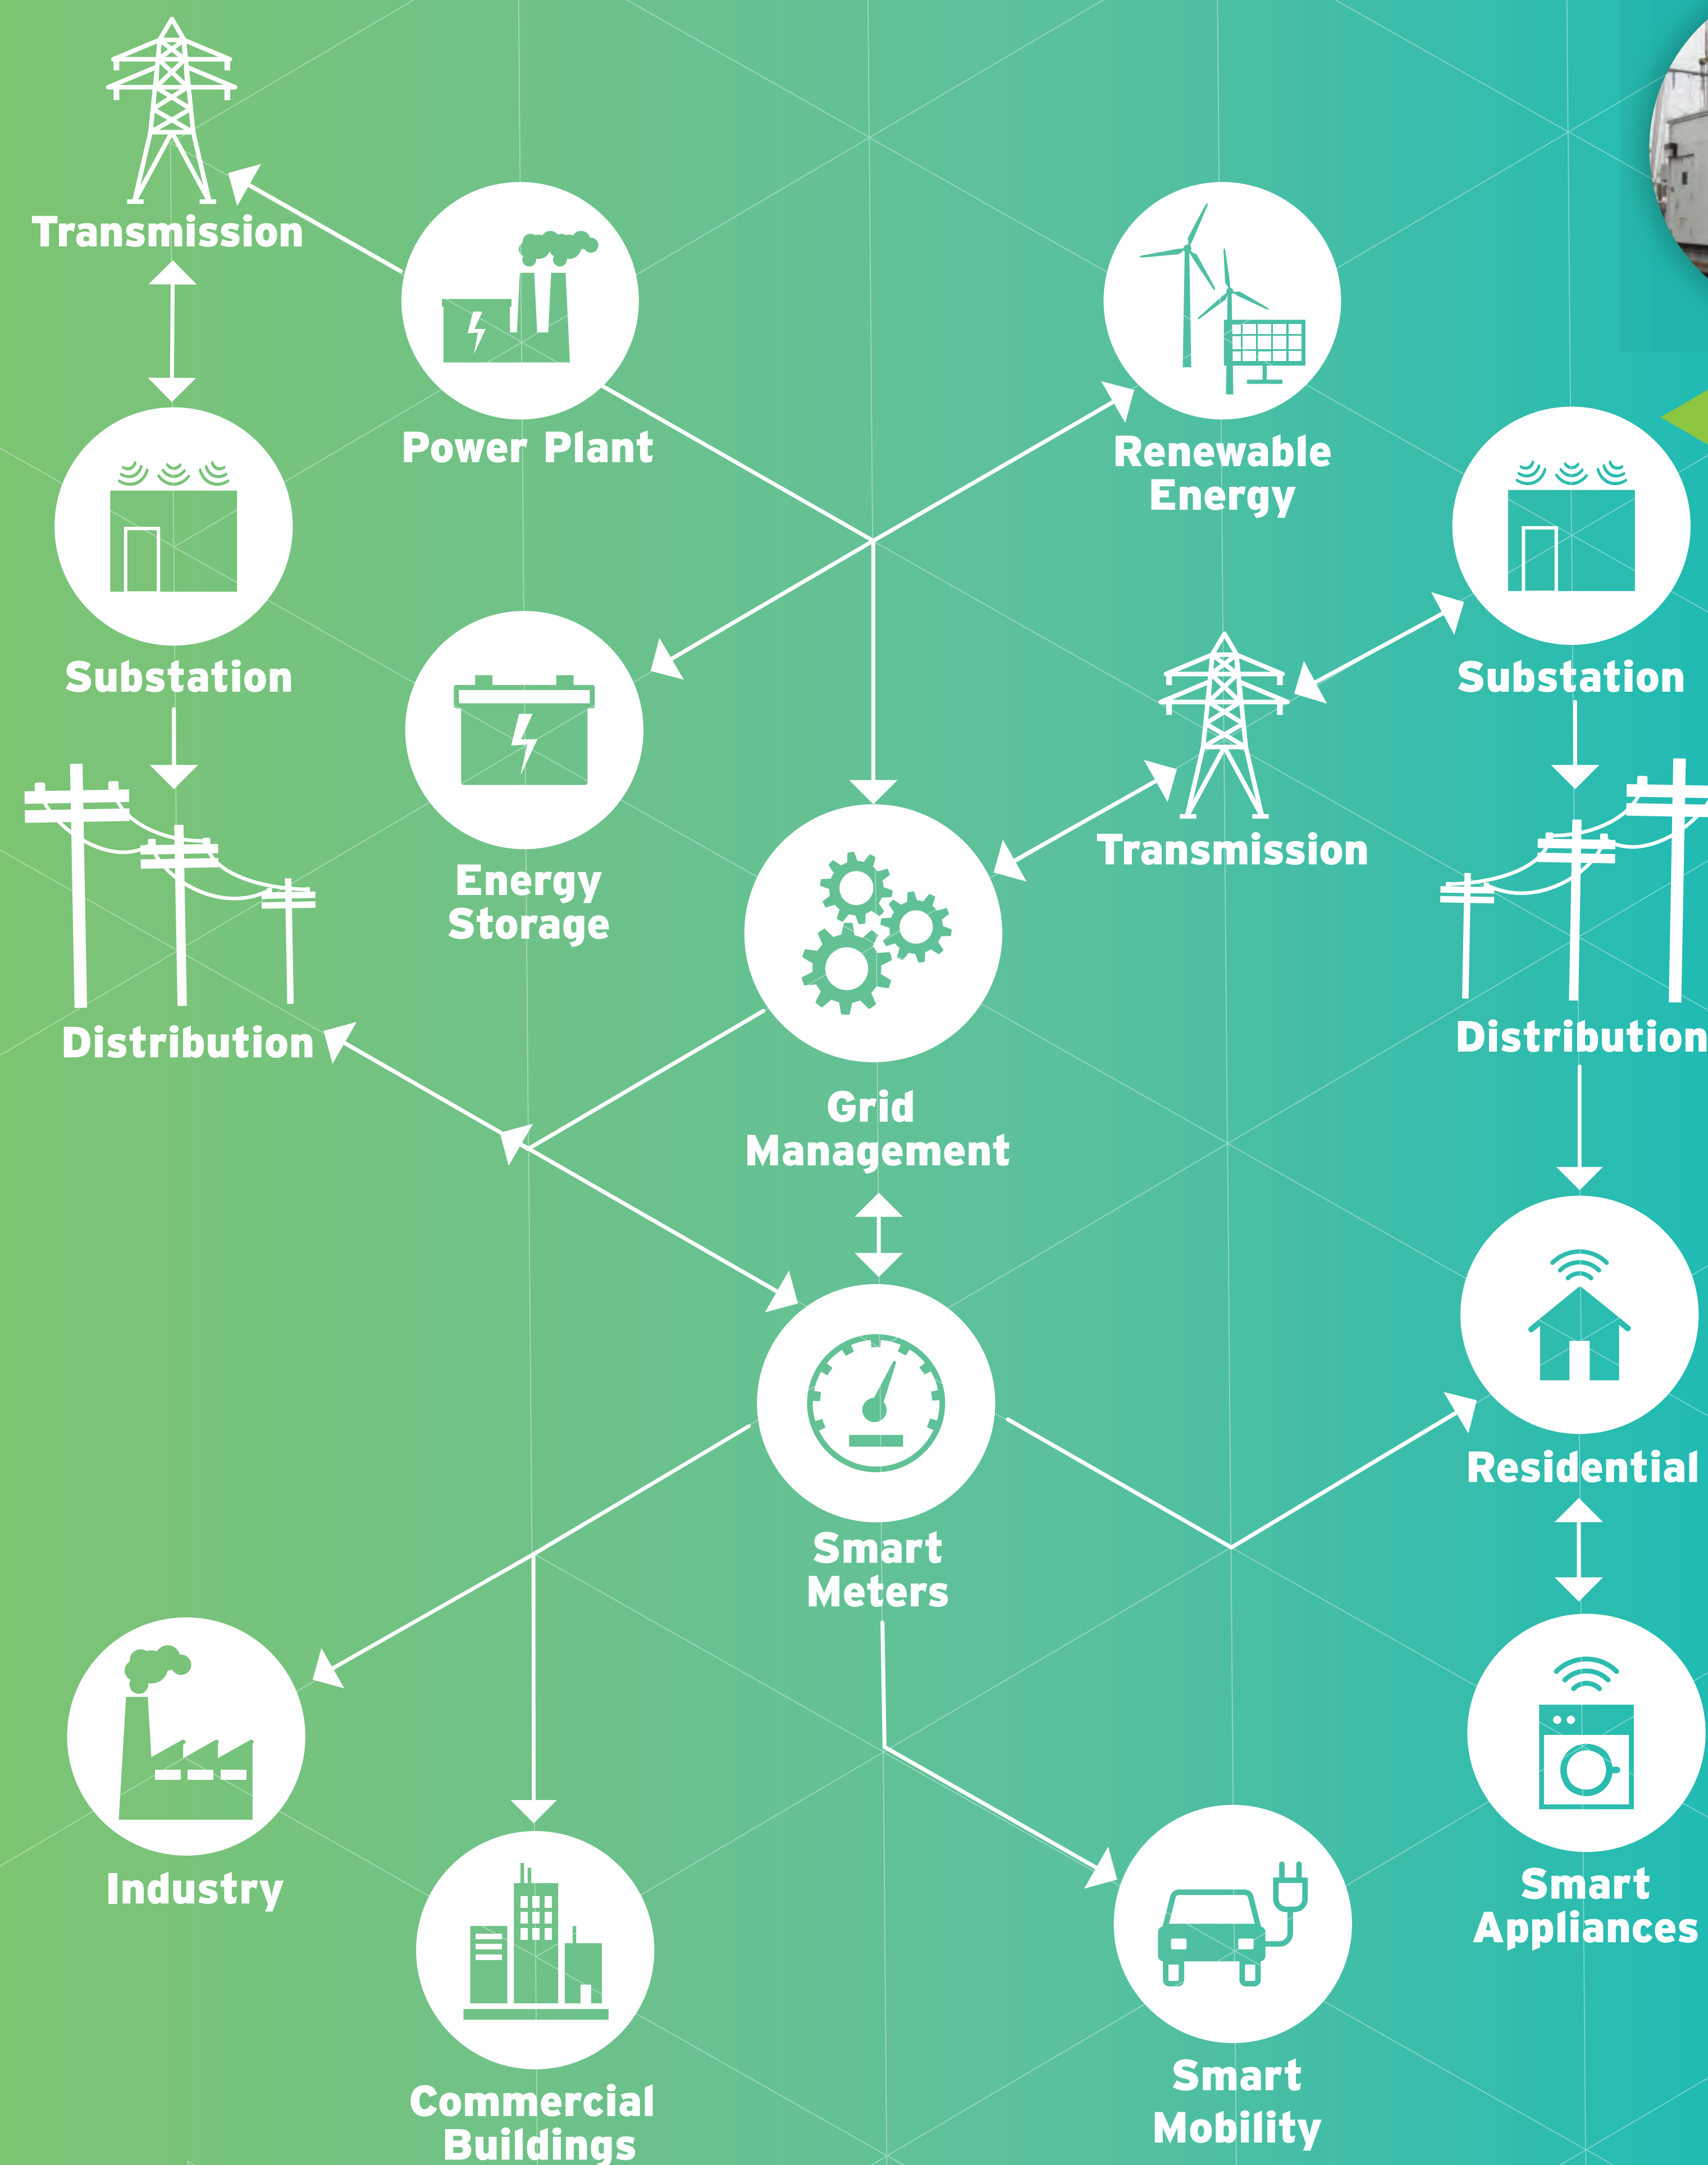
Transmission

Power Plant

Renewable Energy

Substation

Substation

Energy Storage

Transmission

Distribution

Distribution

Grid Management

Residential

Smart Meters

Industry

Smart Appliances

Commercial Buildings

Smart Mobility